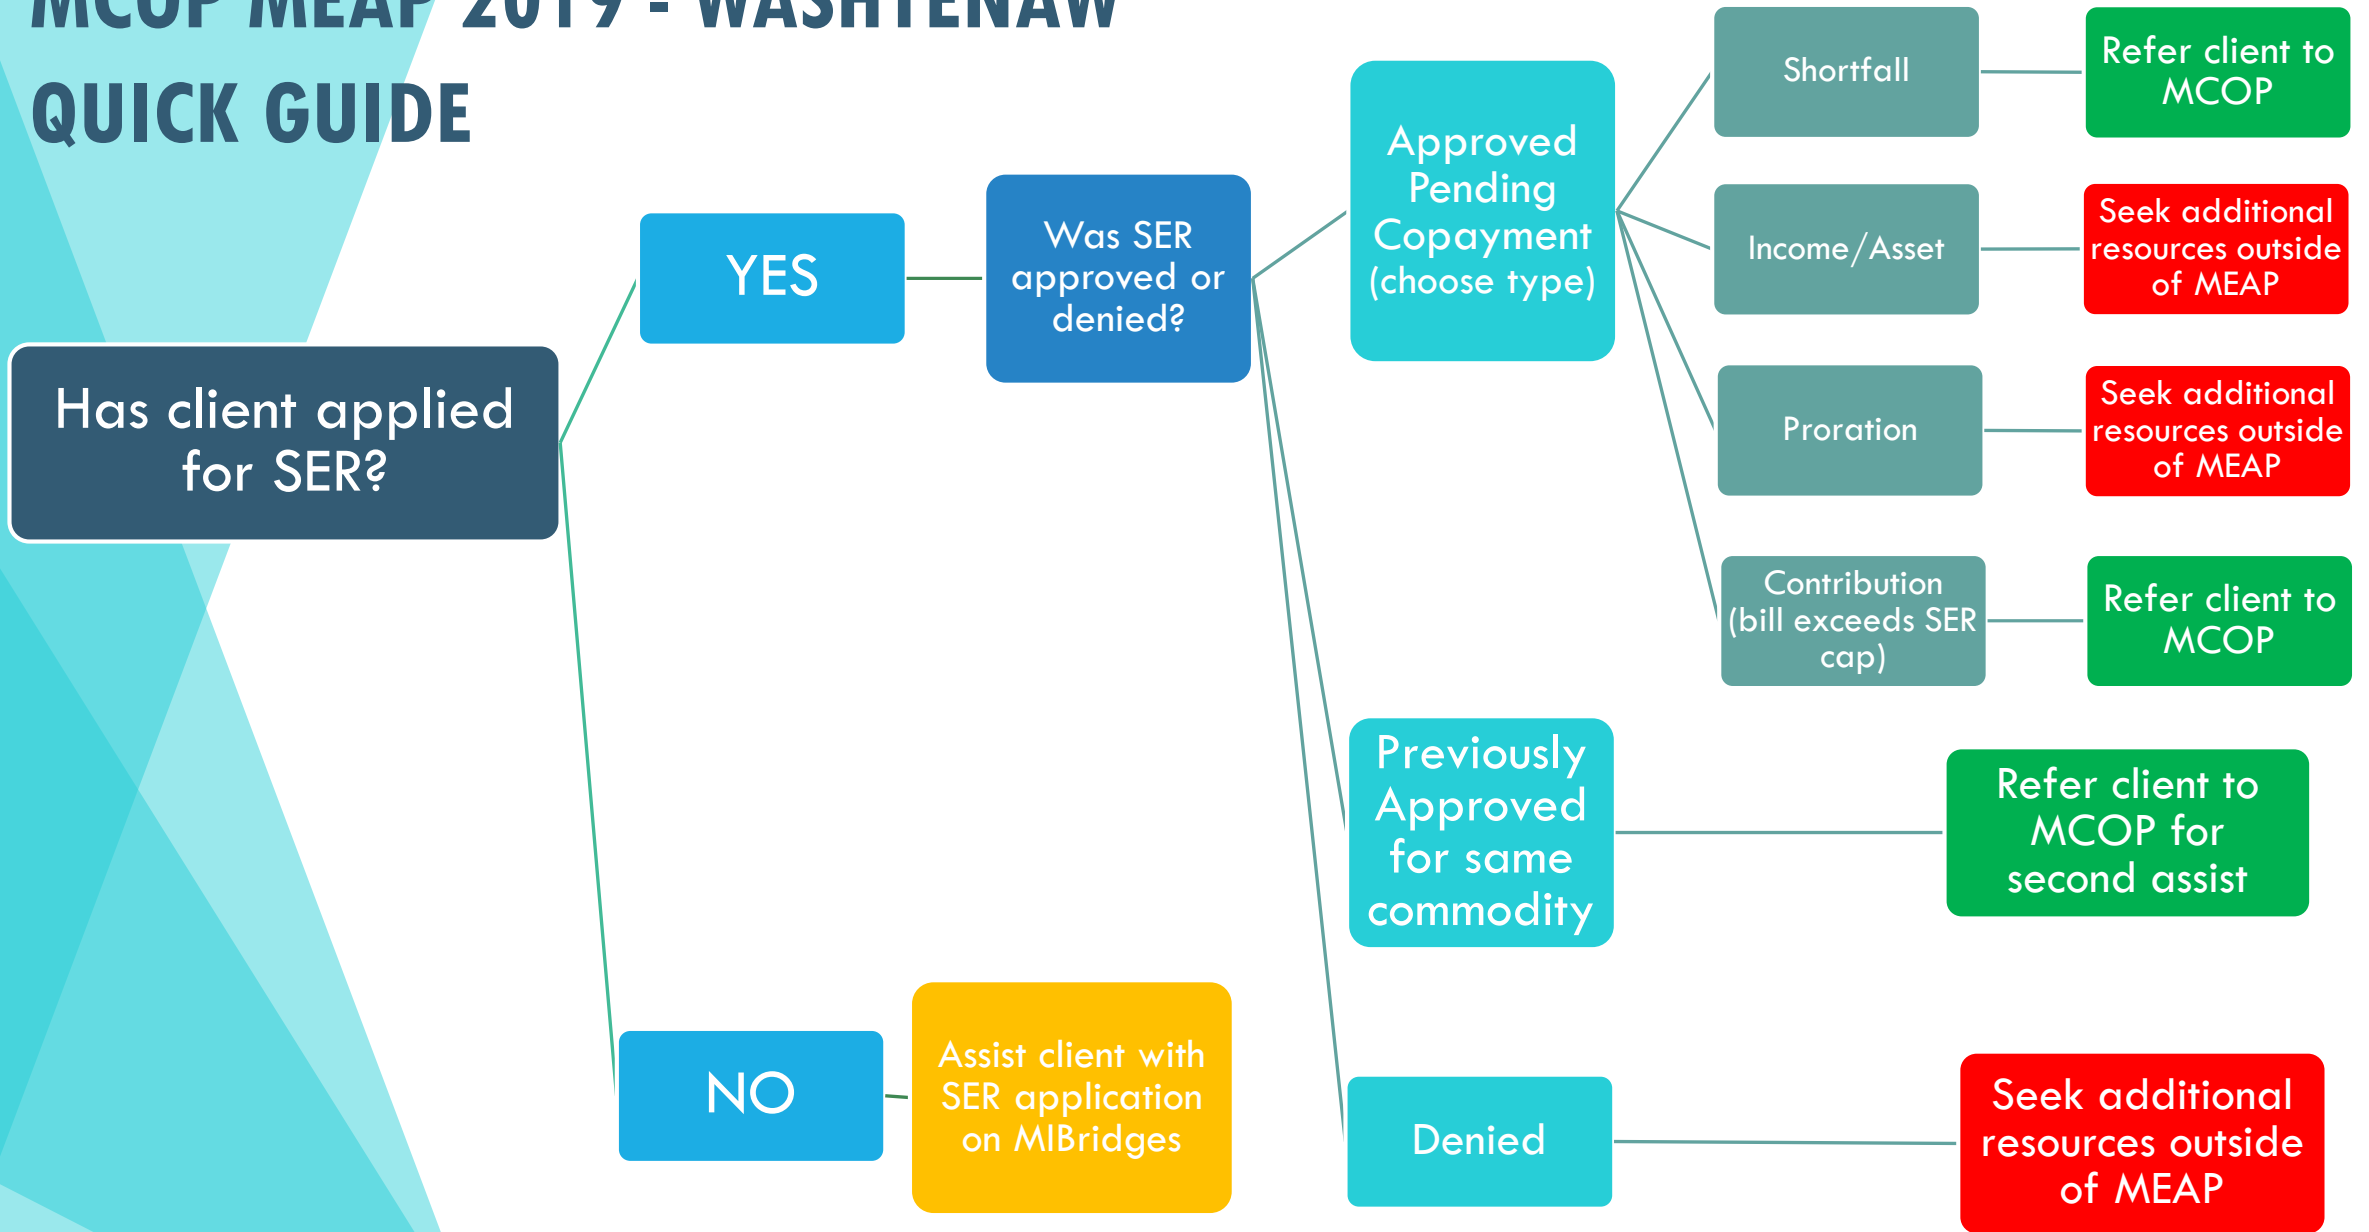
MCOP MEAP 2019 - WASHTENAW QUICK GUIDE

Has client applied for SER?

YES

Was SER approved or denied?

Approved Pending Copayment (choose type)

Shortfall

Refer client to MCOP

Income/Asset

Seek additional resources outside of MEAP

Proration

Seek additional resources outside of MEAP

Contribution (bill exceeds SER cap)

Refer client to MCOP

Previously Approved for same commodity

Refer client to MCOP for second assist

Denied

Seek additional resources outside of MEAP

NO

Assist client with SER application on MIBridges